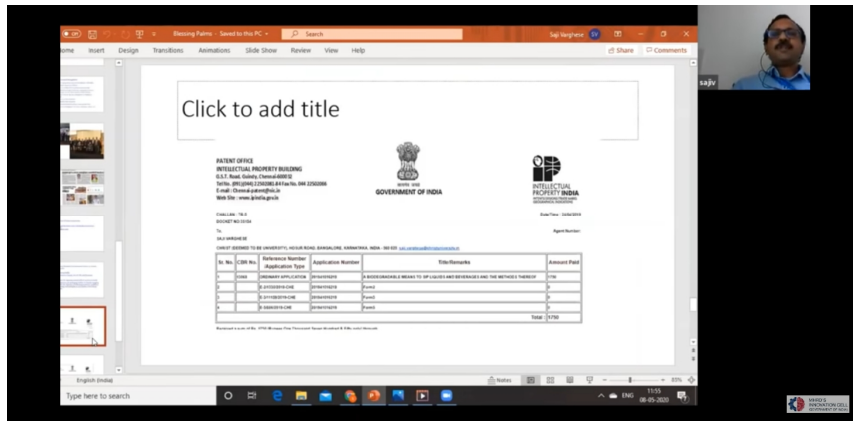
Blessing Palms - Saved to this PC
Search
Saji Varghese SV
ome Insert Design Transitions Animations Slide Show Review View Help
Share Comments
sajiv

Click to add title

PATENT OFFICE
INTELLECTUAL PROPERTY BUILDING
G.S.T. Road, Guindy, Chennai-600032
Tel No. (091)(044) 22502081-84 Fax No. 044 22502066
E-mail : Chennai-patent@nic.in
Web Site : www.ipindia.gov.in

GOVERNMENT OF INDIA

INTELLECTUAL PROPERTY INDIA

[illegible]
DOCKET NO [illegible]
To
SAJI VARGHESE
CHRIST (DEEMED TO BE UNIVERSITY), HOSUR ROAD, BANGALORE, KARNATAKA, INDIA - 560 029 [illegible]

| Sr. No. | CBR No. | Reference Number /Application Type | Application Number | Title/Remarks | Amount Paid |
|---|---|---|---|---|---|
| 1 | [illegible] | ORDINARY APPLICATION | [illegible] | A BIODEGRADABLE MEANS TO SIP LIQUIDS AND BEVERAGES AND THE METHODS THEREOF | 1750 |
| 2 | | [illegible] | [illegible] | Form2 | 0 |
| 3 | | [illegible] | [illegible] | Form3 | 0 |
| 4 | | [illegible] | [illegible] | Form5 | 0 |
| | | | | Total : | 1750 |

English (India)
Notes
Type here to search
ENG 11:55 08-05-2020
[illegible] INNOVATION CELL